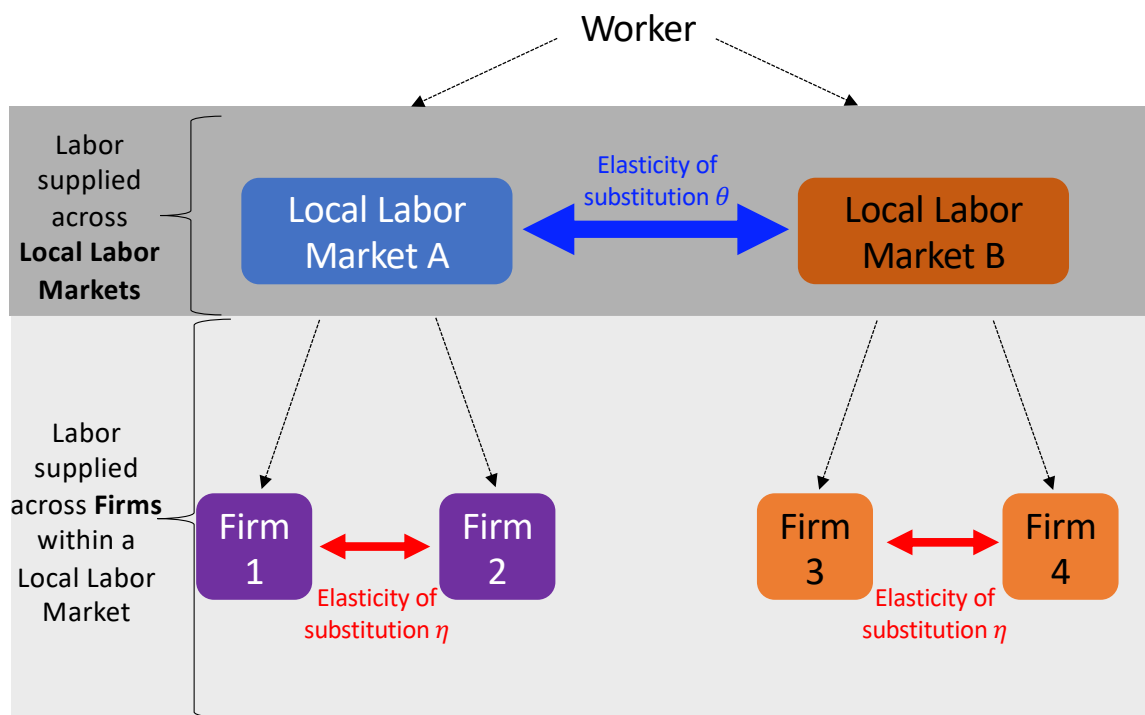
Worker

Labor supplied across **Local Labor Markets**

Local Labor Market A

Elasticity of substitution $\theta$

Local Labor Market B

Labor supplied across **Firms** within a Local Labor Market

Firm 1

Elasticity of substitution $\eta$

Firm 2

Firm 3

Elasticity of substitution $\eta$

Firm 4